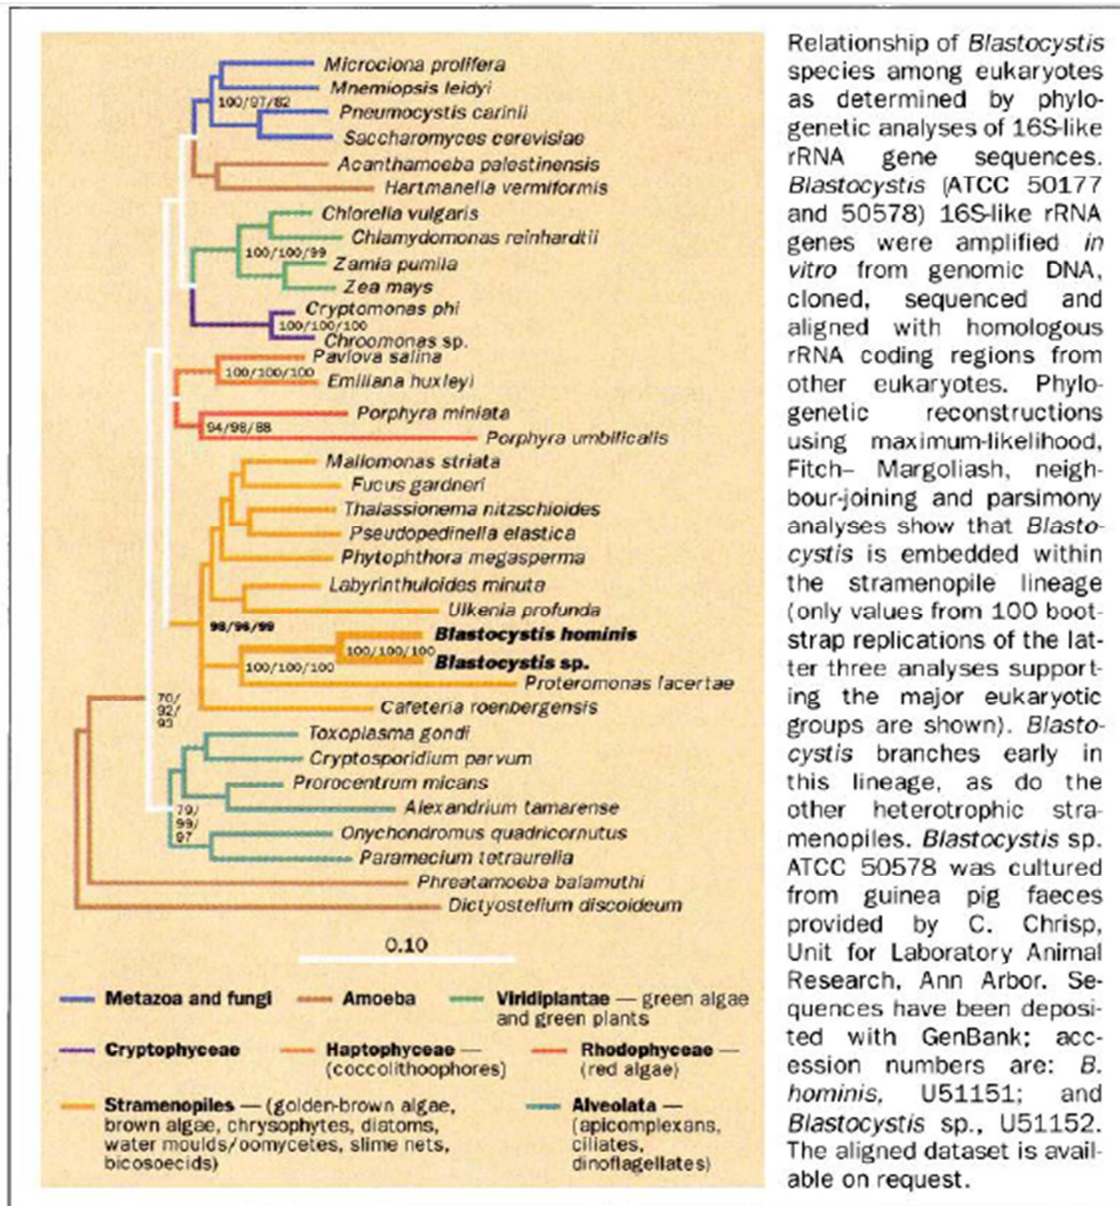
Microciona prolifera
Mnemiopsis leidyi
100/97/82
Pneumocystis carinii
Saccharomyces cerevisiae
Acanthamoeba palestinensis
Hartmanella vermiformis
Chlorella vulgaris
Chlamydomonas reinhardtii
100/100/99
Zamia pumila
Zea mays
Cryptomonas phi
100/100/100
Chroomonas sp.
Pavlova salina
100/100/100
Emiliana huxleyi
Porphyra miniata
94/98/88
Porphyra umbilicalis
Mallomonas striata
Fucus gardneri
Thalassionema nitzschioides
Pseudopedinella elastica
Phytophthora megasperma
Labyrinthuloides minuta
Ulkenia profunda
98/96/99
Blastocystis hominis
100/100/100
Blastocystis sp.
100/100/100
Proteromonas lacertae
Cafeteria roenbergensis
70/92/93
Toxoplasma gondi
Cryptosporidium parvum
Prorocentrum micans
Alexandrium tamarense
79/99/97
Onychondromus quadricornutus
Paramecium tetraurelia
Phreatamoeba balamuthi
Dictyostelium discoideum

0.10

Metazoa and fungi
Amoeba
Viridiplantae — green algae and green plants
Cryptophyceae
Haptophyceae — (coccolithoophores)
Rhodophyceae — (red algae)
Stramenopiles — (golden-brown algae, brown algae, chrysophytes, diatoms, water moulds/oomycetes, slime nets, bicosoecids)
Alveolata — (apicomplexans, ciliates, dinoflagellates)

Relationship of Blastocystis species among eukaryotes as determined by phylogenetic analyses of 16S-like rRNA gene sequences. Blastocystis (ATCC 50177 and 50578) 16S-like rRNA genes were amplified in vitro from genomic DNA, cloned, sequenced and aligned with homologous rRNA coding regions from other eukaryotes. Phylogenetic reconstructions using maximum-likelihood, Fitch– Margoliash, neighbour-joining and parsimony analyses show that Blastocystis is embedded within the stramenopile lineage (only values from 100 bootstrap replications of the latter three analyses supporting the major eukaryotic groups are shown). Blastocystis branches early in this lineage, as do the other heterotrophic stramenopiles. Blastocystis sp. ATCC 50578 was cultured from guinea pig faeces provided by C. Chrisp, Unit for Laboratory Animal Research, Ann Arbor. Sequences have been deposited with GenBank; accession numbers are: B. hominis, U51151; and Blastocystis sp., U51152. The aligned dataset is available on request.